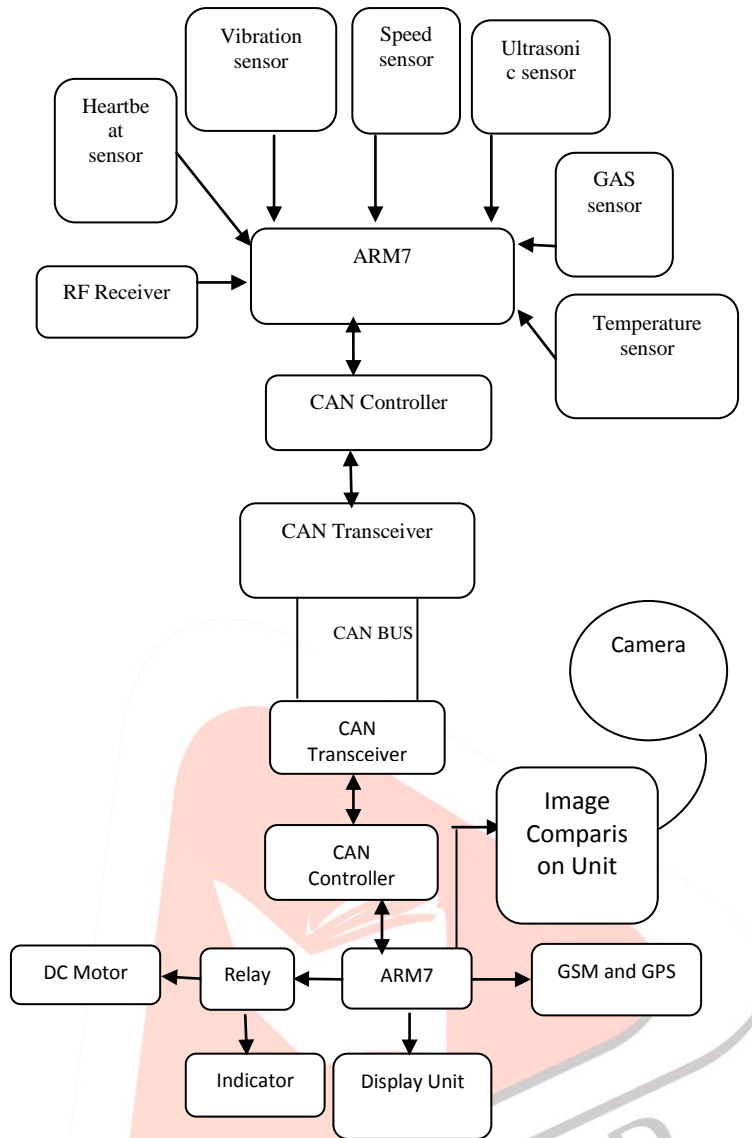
Vibration sensor

Speed sensor

Ultrasoni c sensor

Heartbe at sensor

GAS sensor

ARM7

RF Receiver

Temperature sensor

CAN Controller

CAN Transceiver

CAN BUS

Camera

CAN Transceiver

Image Comparis on Unit

CAN Controller

DC Motor

Relay

ARM7

GSM and GPS

Indicator

Display Unit